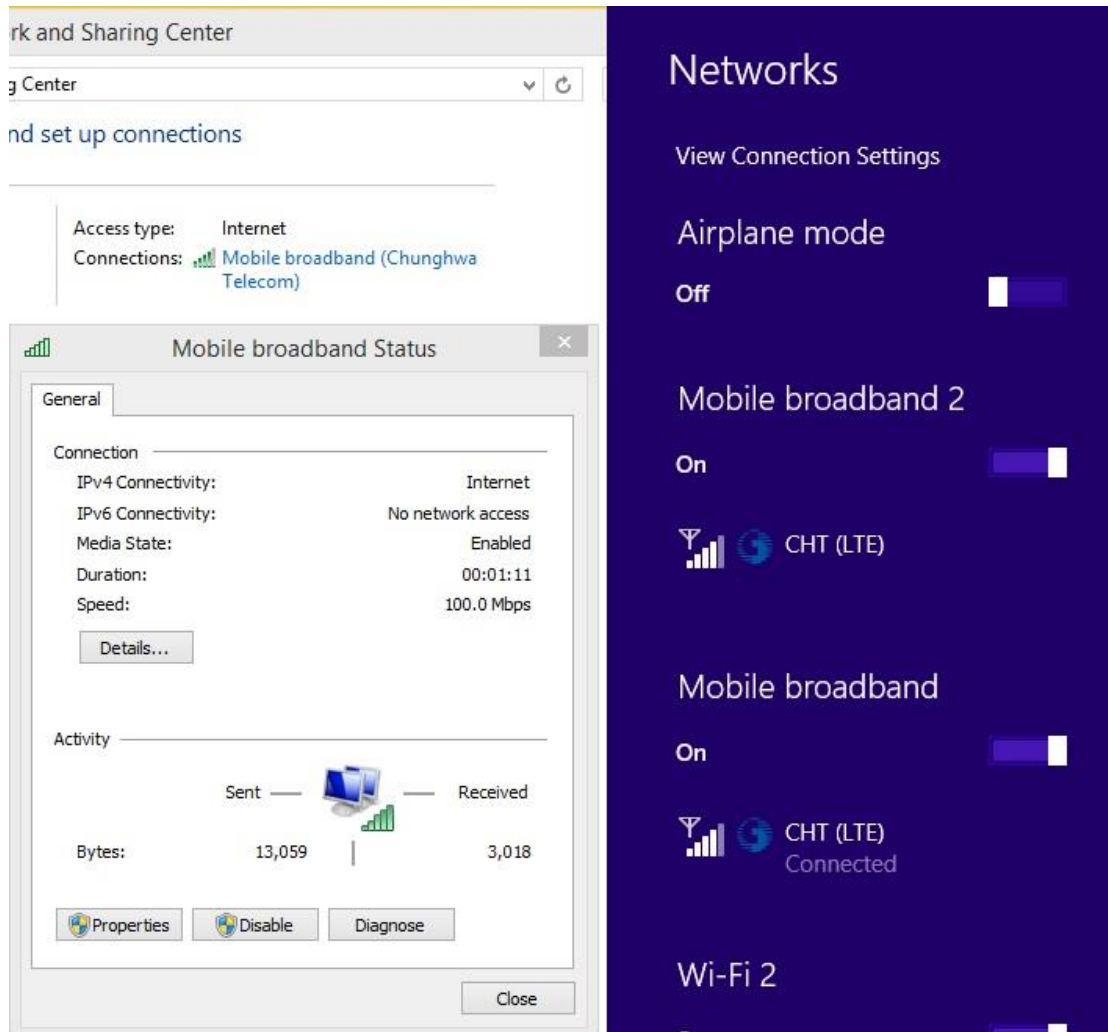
rk and Sharing Center

g Center

nd set up connections

Access type: Internet
Connections: Mobile broadband (Chunghwa Telecom)

Mobile broadband Status

General

Connection
IPv4 Connectivity: Internet
IPv6 Connectivity: No network access
Media State: Enabled
Duration: 00:01:11
Speed: 100.0 Mbps

Details...

Activity
Sent — — Received
Bytes: 13,059 | 3,018

Properties Disable Diagnose

Close

Networks

View Connection Settings

Airplane mode
Off

Mobile broadband 2
On

CHT (LTE)

Mobile broadband
On

CHT (LTE)
Connected

Wi-Fi 2